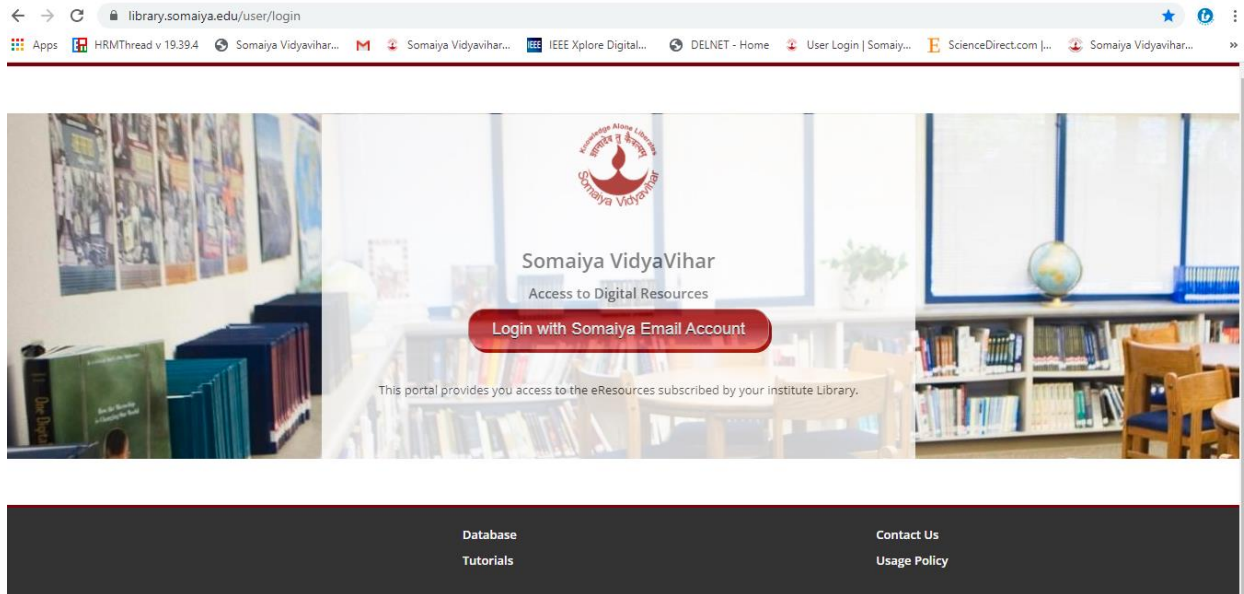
library.somaiya.edu/user/login

Apps HRMThread v 19.39.4 Somaiya Vidyavihar... Somaiya Vidyavihar... IEEE Xplore Digital... DELNET - Home User Login | Somaiy... ScienceDirect.com |... Somaiya Vidyavihar...

Knowledge Alone Liberates
Somaiya Vidyavihar

Somaiya VidyaVihar

Access to Digital Resources

Login with Somaiya Email Account

This portal provides you access to the eResources subscribed by your institute Library.

Database
Tutorials

Contact Us
Usage Policy